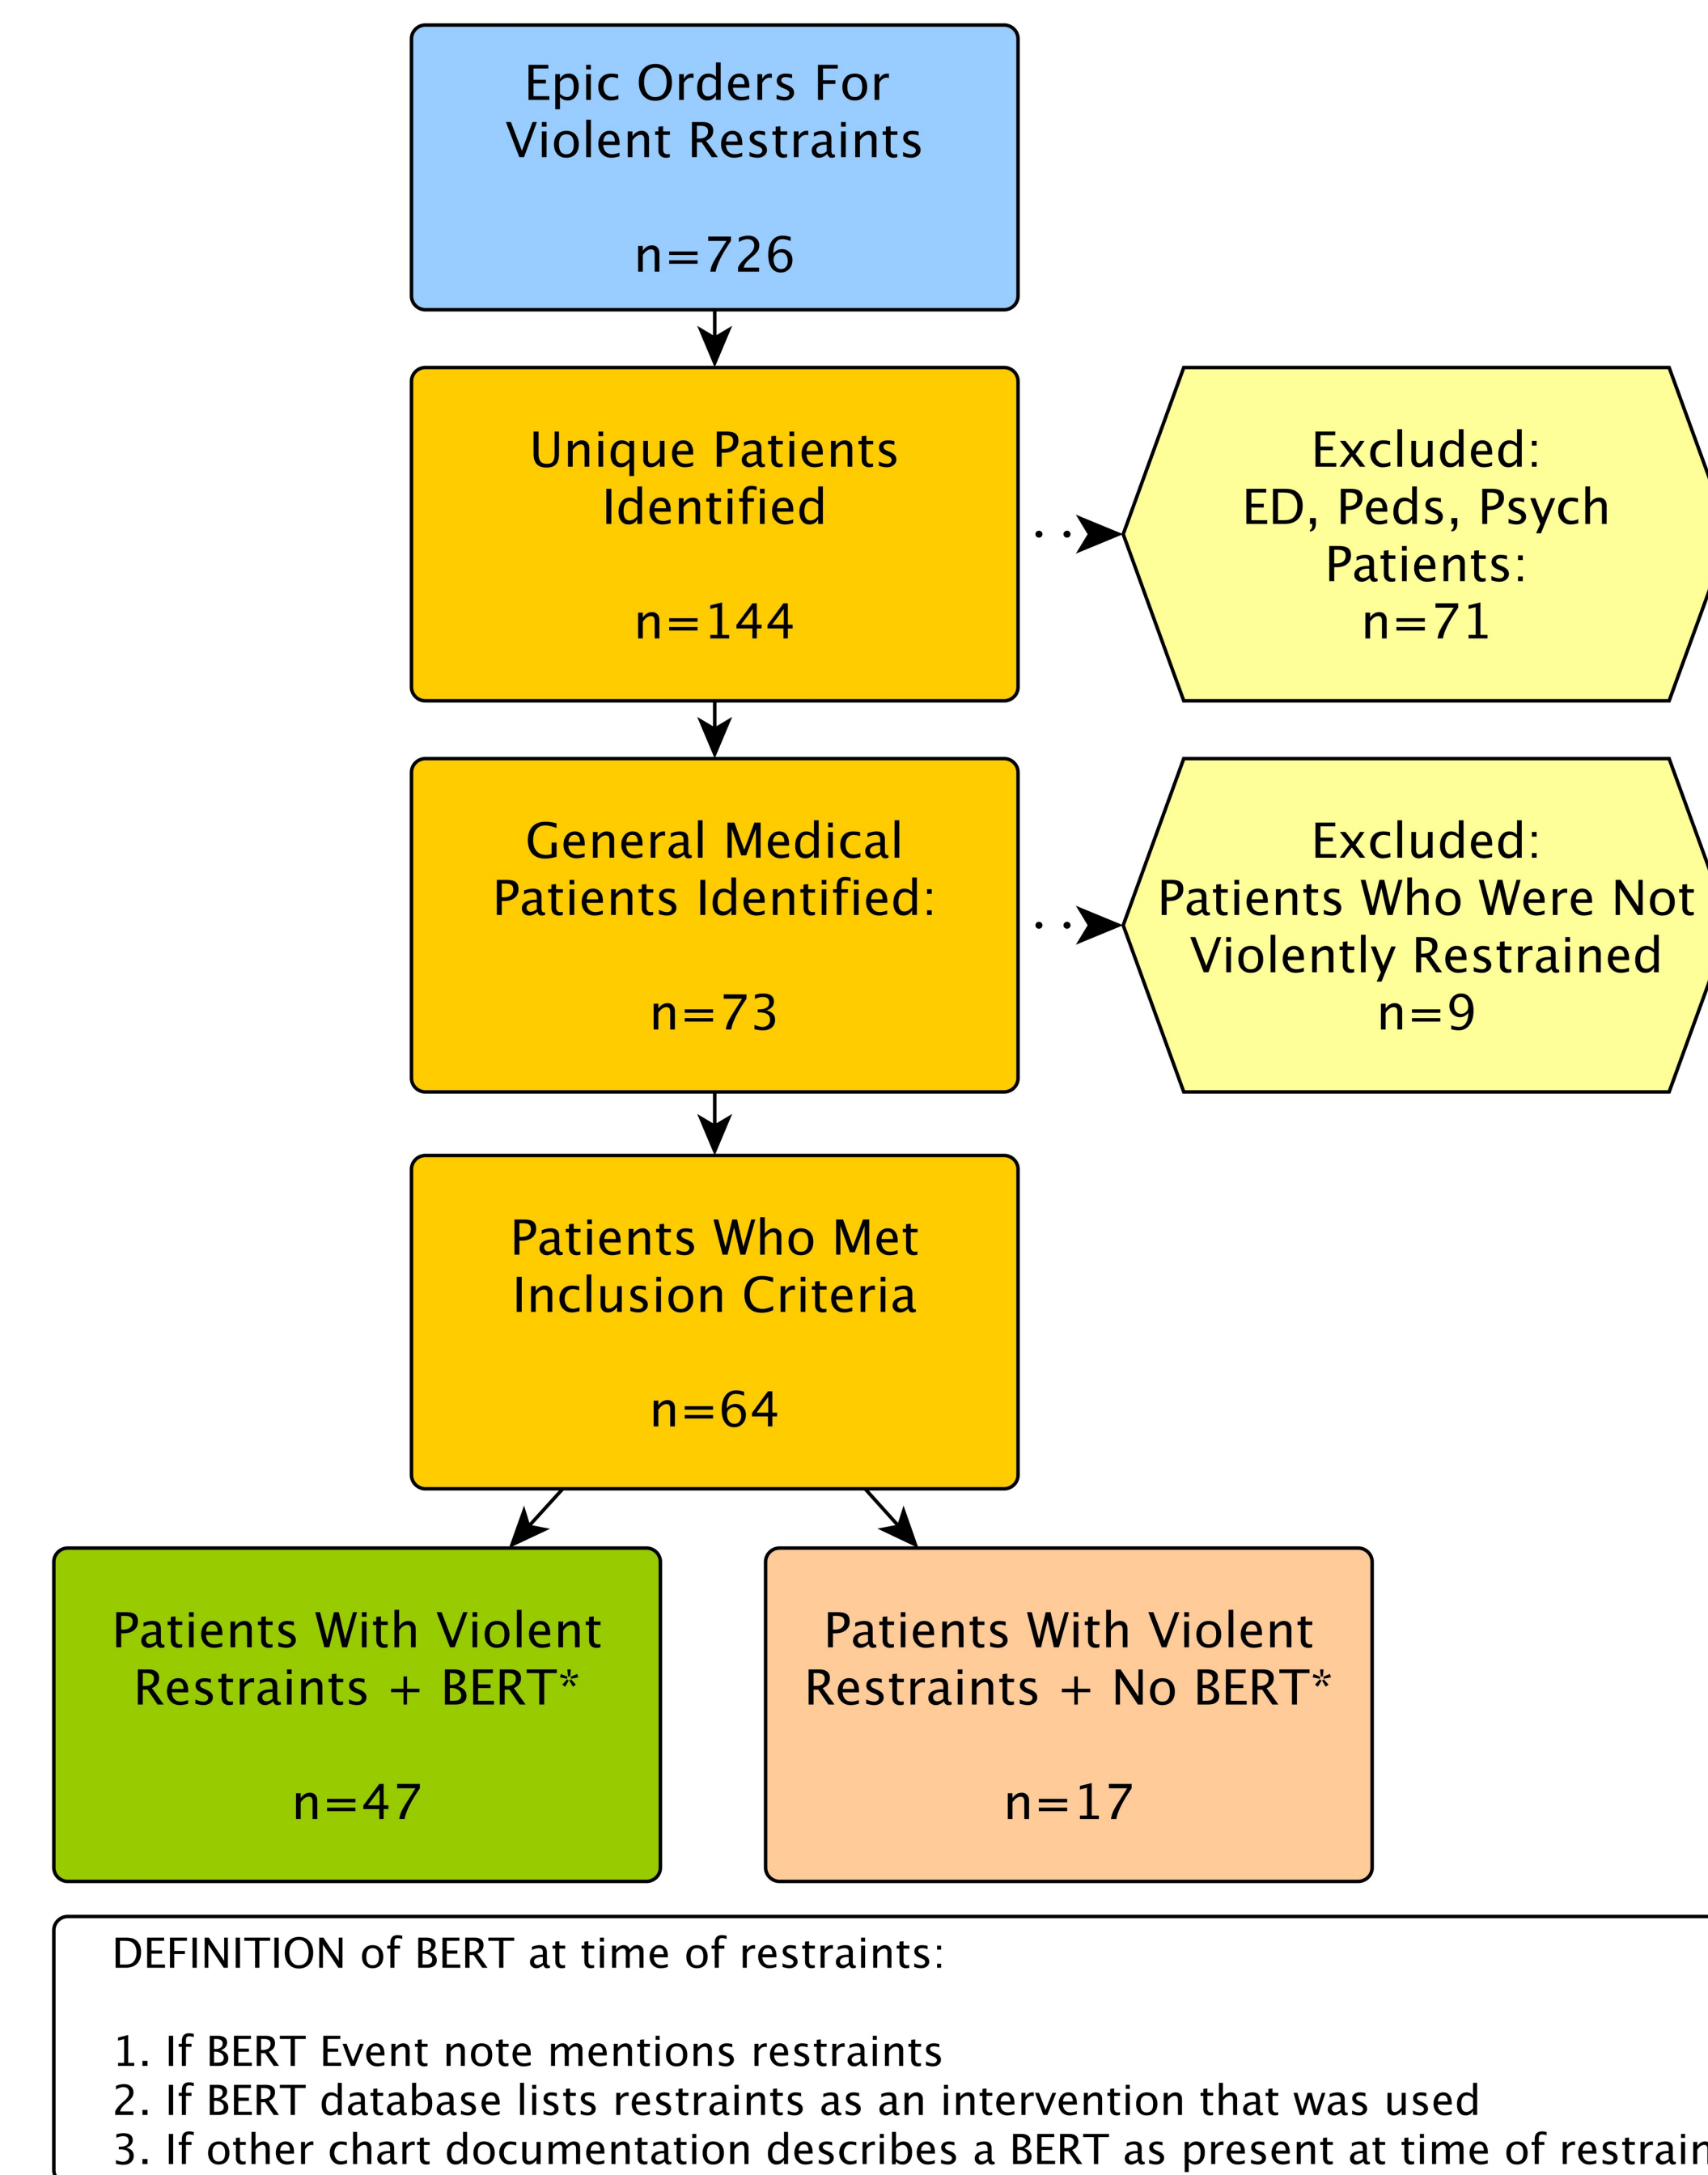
Epic Orders For Violent Restraints

n=726

Unique Patients Identified

n=144

Excluded: ED, Peds, Psych Patients: n=71

General Medical Patients Identified:

n=73

Excluded: Patients Who Were Not Violently Restrained n=9

Patients Who Met Inclusion Criteria

n=64

Patients With Violent Restraints + BERT*

n=47

Patients With Violent Restraints + No BERT*

n=17

DEFINITION of BERT at time of restraints:

1. If BERT Event note mentions restraints
2. If BERT database lists restraints as an intervention that was used
3. If other chart documentation describes a BERT as present at time of restrain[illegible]